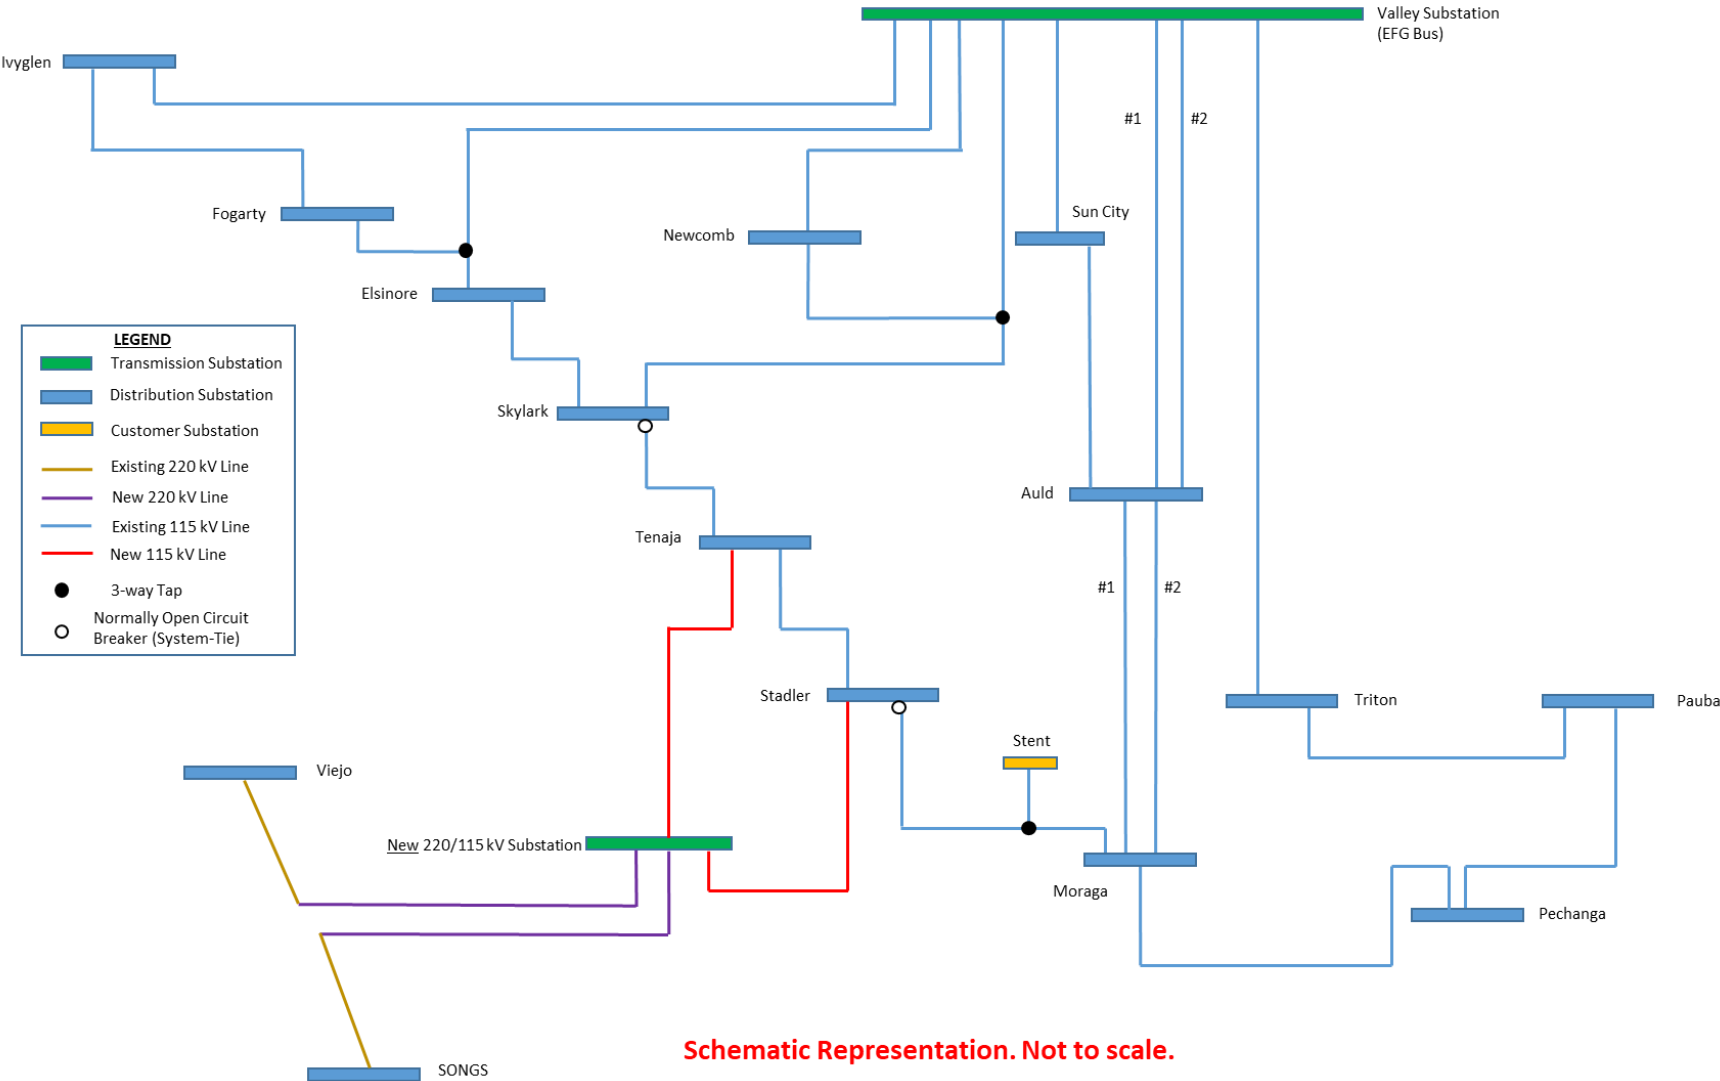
Valley Substation
(EFG Bus)

Ivyglen

#1 #2

Fogarty

Sun City

Newcomb

Elsinore

LEGEND
Transmission Substation
Distribution Substation
Customer Substation
Existing 220 kV Line
New 220 kV Line
Existing 115 kV Line
New 115 kV Line
3-way Tap
Normally Open Circuit Breaker (System-Tie)

Skylark

Auld

Tenaja

#1 #2

Stadler

Triton

Pauba

Stent

Viejo

New 220/115 kV Substation

Moraga

Pechanga

Schematic Representation. Not to scale.

SONGS